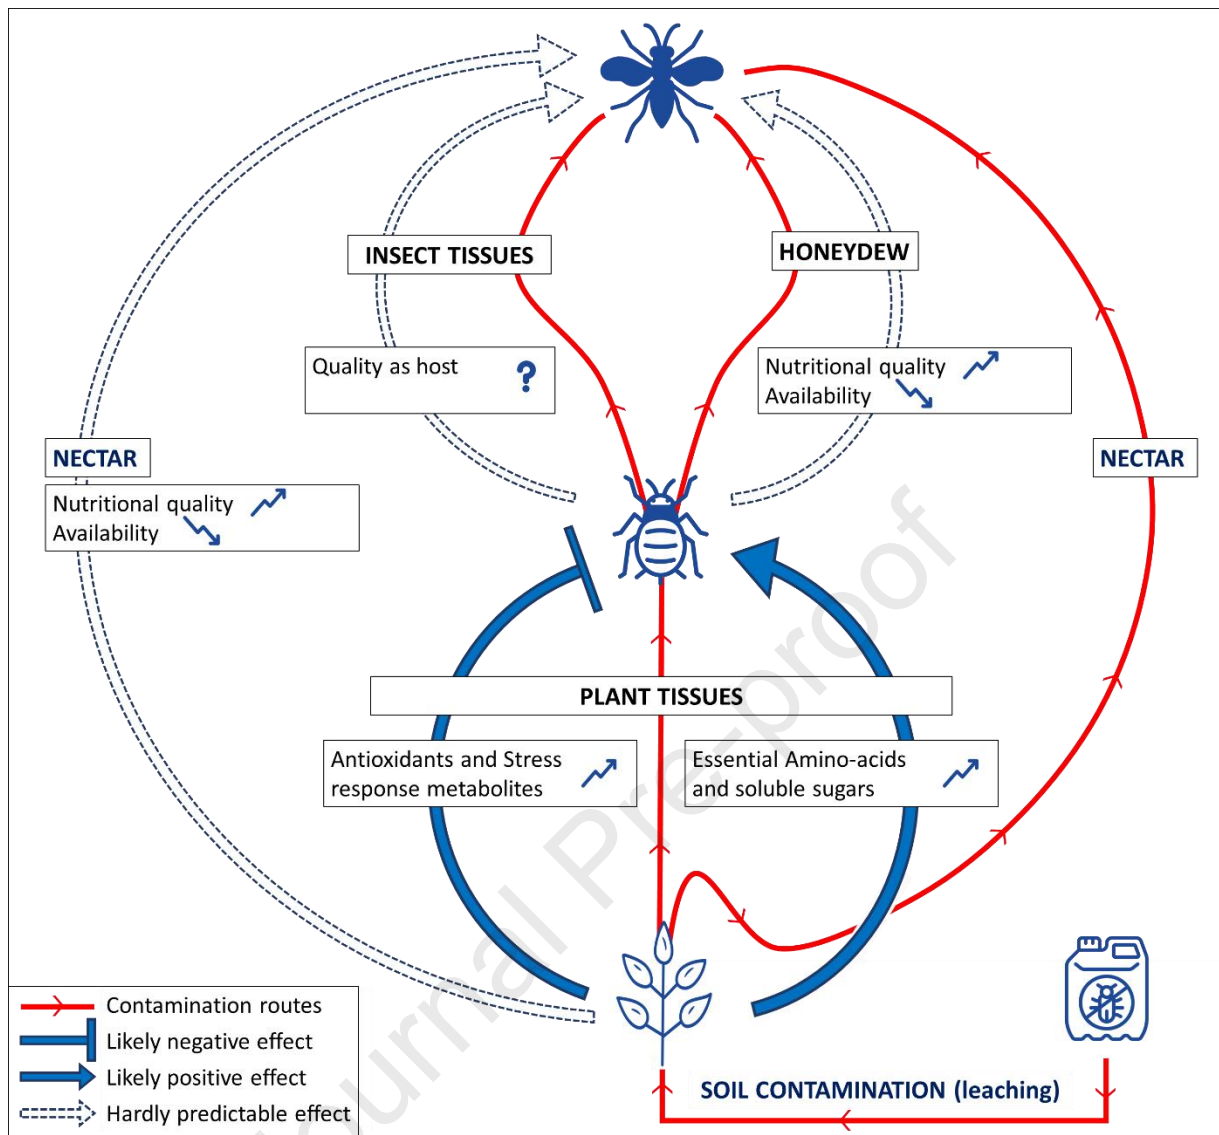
INSECT TISSUES

HONEYDEW

Quality as host ?

Nutritional quality
Availability

NECTAR

Nutritional quality
Availability

NECTAR

PLANT TISSUES

Antioxidants and Stress response metabolites

Essential Amino-acids and soluble sugars

Contamination routes
Likely negative effect
Likely positive effect
Hardly predictable effect

SOIL CONTAMINATION (leaching)

Journal Pre-proof